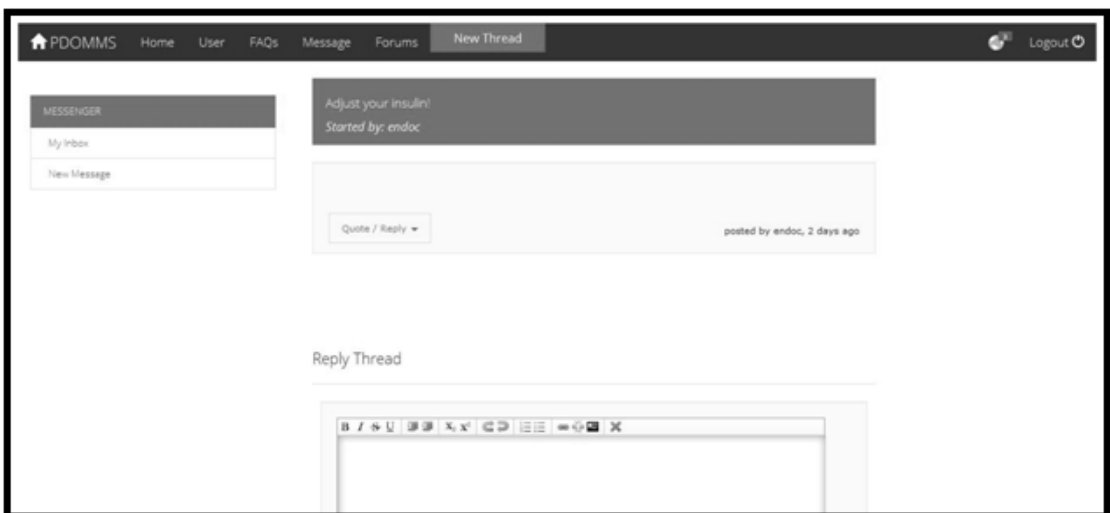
PDOMMS Home User FAQs Message Forums New Thread

Logout

MESSENGER

My Inbox

New Message

Adjust your insulin!

Started by: endoc

Quote / Reply

posted by endoc, 2 days ago

Reply Thread

B I S U $X_2$ $X^2$